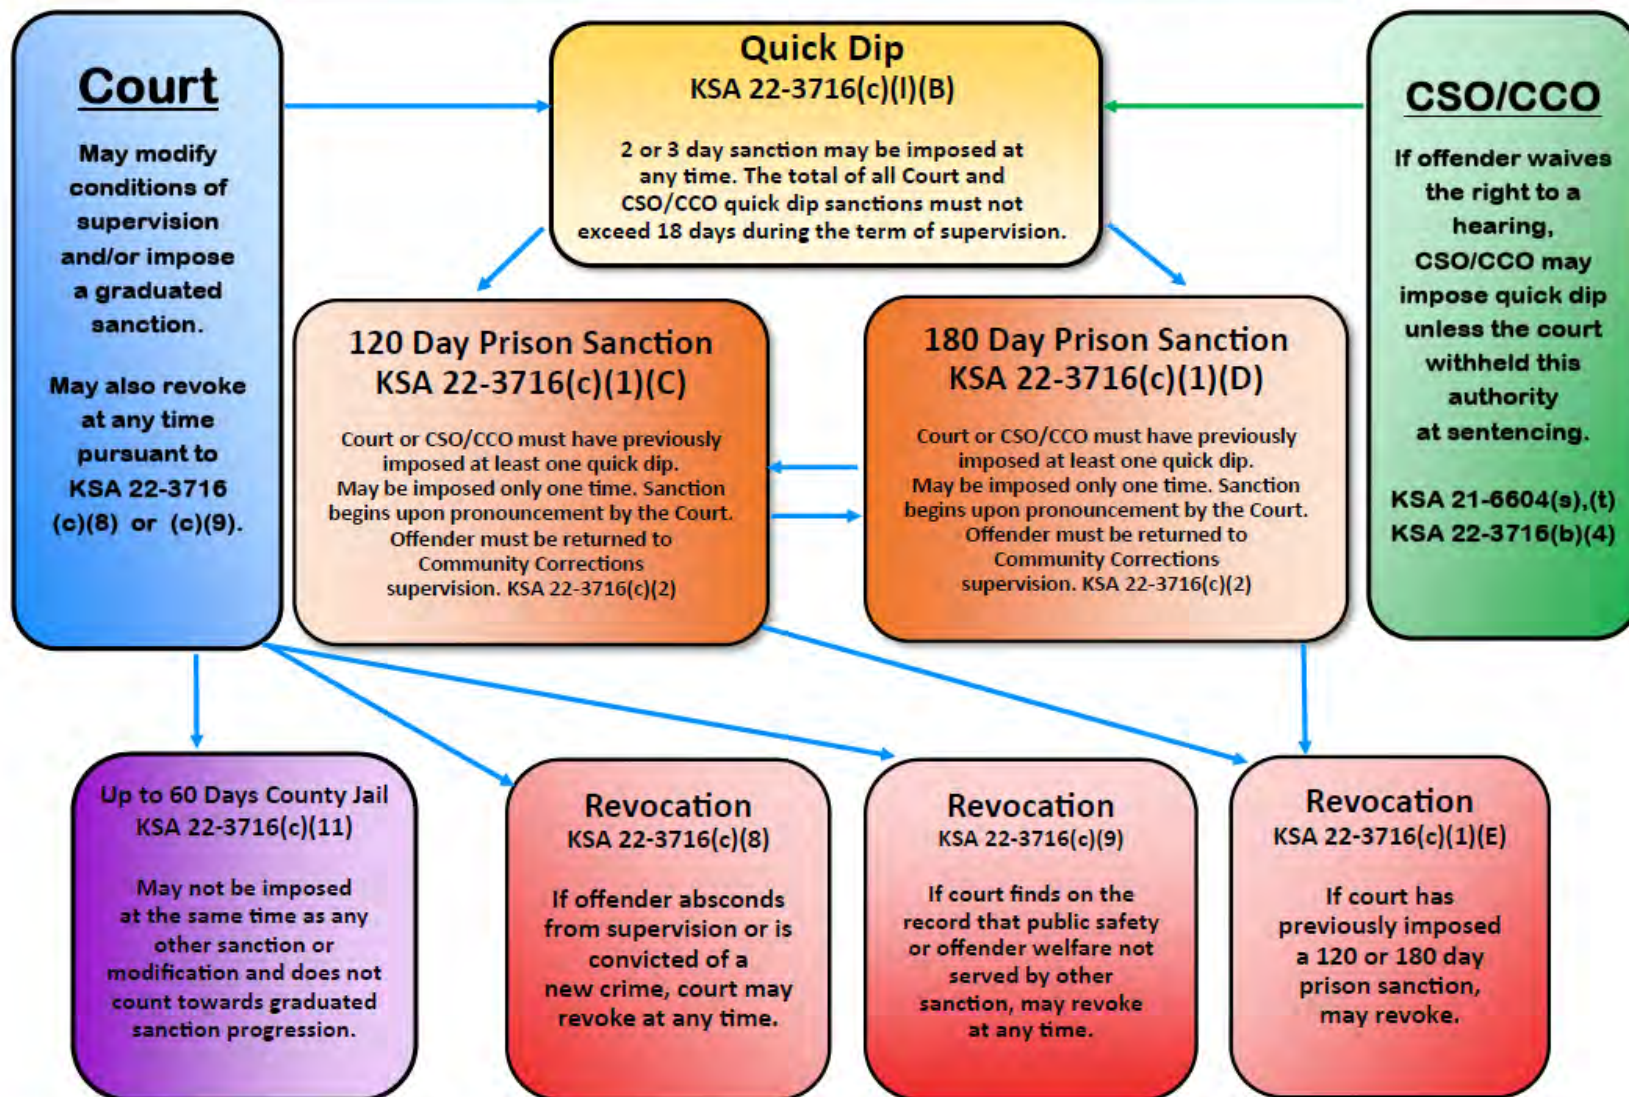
Court

May modify conditions of supervision and/or impose a graduated sanction.

May also revoke at any time pursuant to KSA 22-3716 (c)(8) or (c)(9).

Quick Dip
KSA 22-3716(c)(l)(B)

2 or 3 day sanction may be imposed at any time. The total of all Court and CSO/CCO quick dip sanctions must not exceed 18 days during the term of supervision.

CSO/CCO

If offender waives the right to a hearing, CSO/CCO may impose quick dip unless the court withheld this authority at sentencing.

KSA 21-6604(s),(t)
KSA 22-3716(b)(4)

120 Day Prison Sanction
KSA 22-3716(c)(1)(C)

Court or CSO/CCO must have previously imposed at least one quick dip. May be imposed only one time. Sanction begins upon pronouncement by the Court. Offender must be returned to Community Corrections supervision. KSA 22-3716(c)(2)

180 Day Prison Sanction
KSA 22-3716(c)(1)(D)

Court or CSO/CCO must have previously imposed at least one quick dip. May be imposed only one time. Sanction begins upon pronouncement by the Court. Offender must be returned to Community Corrections supervision. KSA 22-3716(c)(2)

Up to 60 Days County Jail
KSA 22-3716(c)(11)

May not be imposed at the same time as any other sanction or modification and does not count towards graduated sanction progression.

Revocation
KSA 22-3716(c)(8)

If offender absconds from supervision or is convicted of a new crime, court may revoke at any time.

Revocation
KSA 22-3716(c)(9)

If court finds on the record that public safety or offender welfare not served by other sanction, may revoke at any time.

Revocation
KSA 22-3716(c)(1)(E)

If court has previously imposed a 120 or 180 day prison sanction, may revoke.